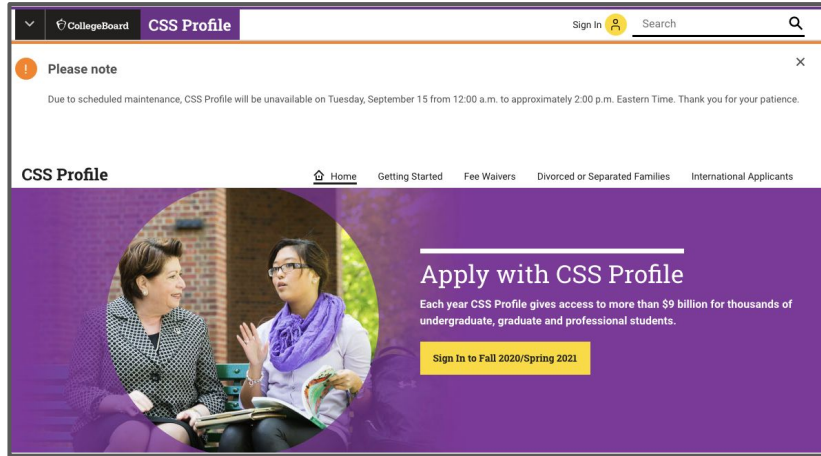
CollegeBoard CSS Profile

Sign In

Search

Please note

Due to scheduled maintenance, CSS Profile will be unavailable on Tuesday, September 15 from 12:00 a.m. to approximately 2:00 p.m. Eastern Time. Thank you for your patience.

CSS Profile

Home Getting Started Fee Waivers Divorced or Separated Families International Applicants

Apply with CSS Profile

Each year CSS Profile gives access to more than $9 billion for thousands of undergraduate, graduate and professional students.

Sign In to Fall 2020/Spring 2021